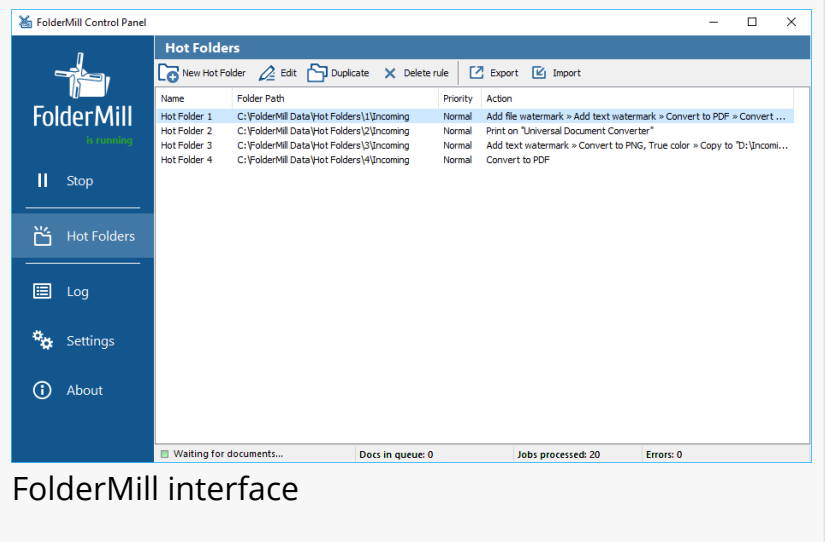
FolderMill Control Panel

FolderMill
is running

Stop

Hot Folders

Log

Settings

About

Hot Folders

New Hot Folder | Edit | Duplicate | Delete rule | Export | Import

| Name | Folder Path | Priority | Action |
|---|---|---|---|
| Hot Folder 1 | C:\FolderMill Data\Hot Folders\1\Incoming | Normal | Add file watermark » Add text watermark » Convert to PDF » Convert ... |
| Hot Folder 2 | C:\FolderMill Data\Hot Folders\2\Incoming | Normal | Print on "Universal Document Converter" |
| Hot Folder 3 | C:\FolderMill Data\Hot Folders\3\Incoming | Normal | Add text watermark » Convert to PNG, True color » Copy to "D:\Incomi... |
| Hot Folder 4 | C:\FolderMill Data\Hot Folders\4\Incoming | Normal | Convert to PDF |

Waiting for documents... | Docs in queue: 0 | Jobs processed: 20 | Errors: 0

FolderMill interface